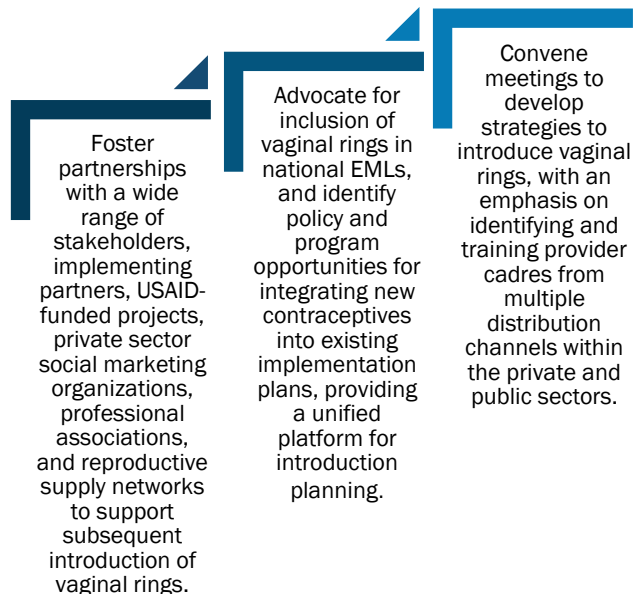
Foster partnerships with a wide range of stakeholders, implementing partners, USAID-funded projects, private sector social marketing organizations, professional associations, and reproductive supply networks to support subsequent introduction of vaginal rings.

Advocate for inclusion of vaginal rings in national EMLs, and identify policy and program opportunities for integrating new contraceptives into existing implementation plans, providing a unified platform for introduction planning.

Convene meetings to develop strategies to introduce vaginal rings, with an emphasis on identifying and training provider cadres from multiple distribution channels within the private and public sectors.